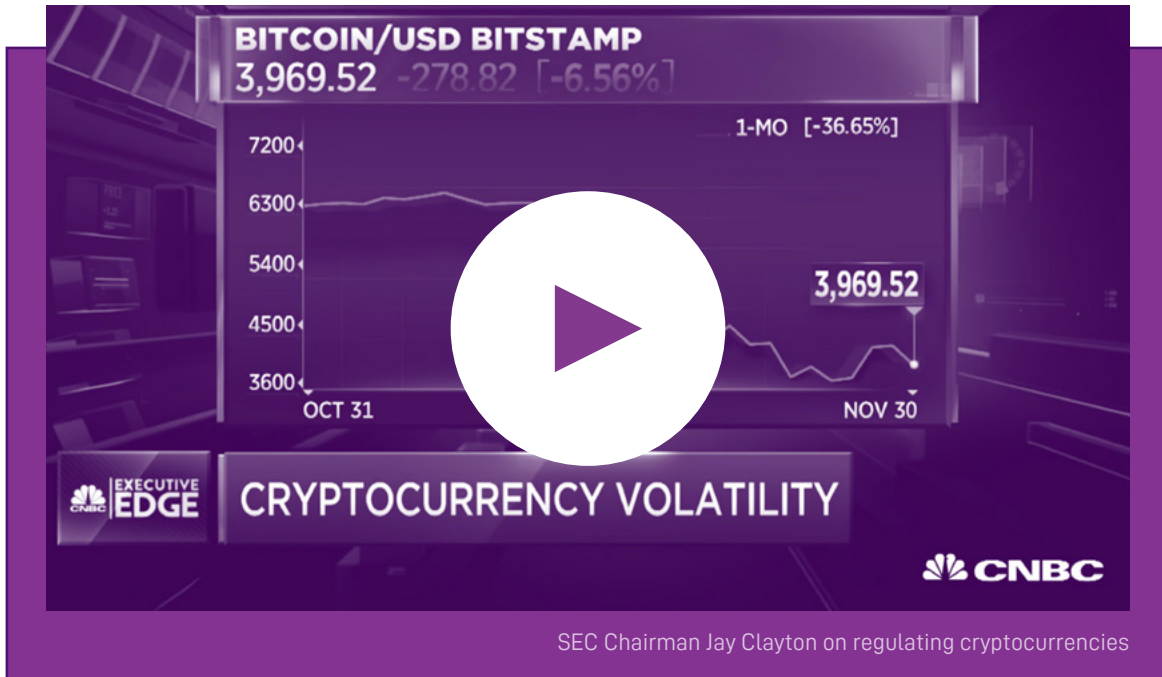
BITCOIN/USD BITSTAMP
3,969.52 -278.82 [-6.56%]

1-MO [-36.65%]

7200
6300
5400
4500
3600

3,969.52

OCT 31
NOV 30

CNBC EXECUTIVE EDGE

CRYPTOCURRENCY VOLATILITY

CNBC

SEC Chairman Jay Clayton on regulating cryptocurrencies